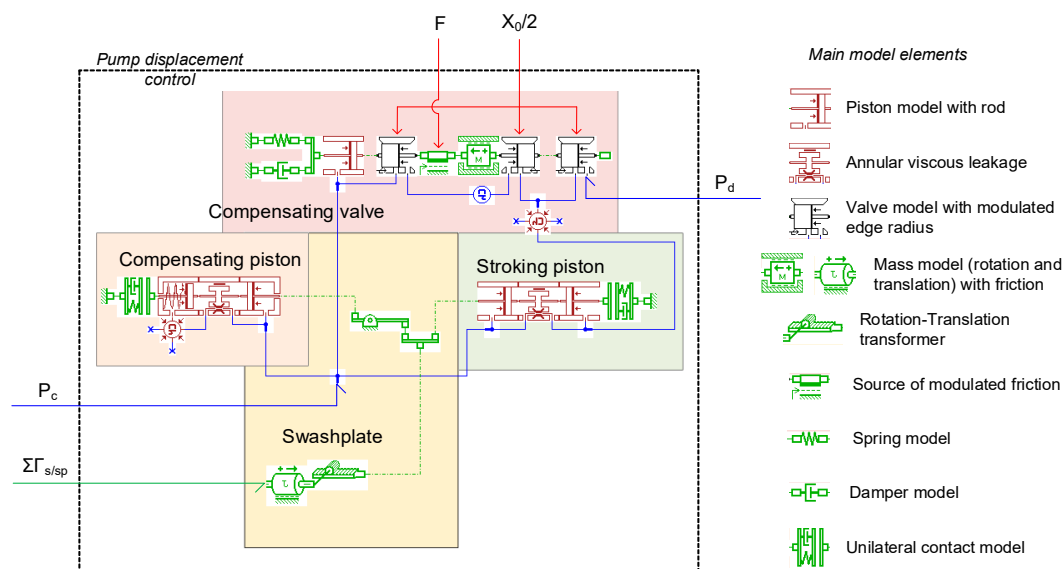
F

$X_0/2$

Pump displacement control

Compensating valve

$P_d$

Compensating piston

Stroking piston

$P_c$

Swashplate

$\Sigma\Gamma_{s/sp}$

M

M

τ

τ

Main model elements

Piston model with rod

Annular viscous leakage

Valve model with modulated edge radius

Mass model (rotation and translation) with friction

Rotation-Translation transformer

Source of modulated friction

Spring model

Damper model

Unilateral contact model